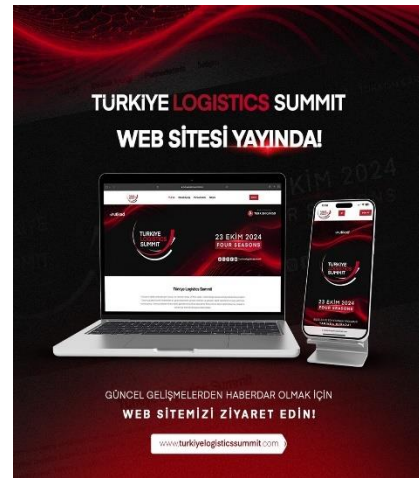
TURKIYE LOGISTICS SUMMIT
WEB SİTESİ YAYINDA!

TURKIYE LOGISTICS SUMMIT

23 EKİM 2024
FOUR SEASONS

Türkiye Logistics Summit

TURKIYE LOGISTICS SUMMIT

23 EKİM 2024
FOUR SEASONS

GÜNCEL GELİŞMELERDEN HABERDAR OLMAK İÇİN
WEB SİTEMİZİ ZİYARET EDİN!

www.turkiyelogisticssummit.com